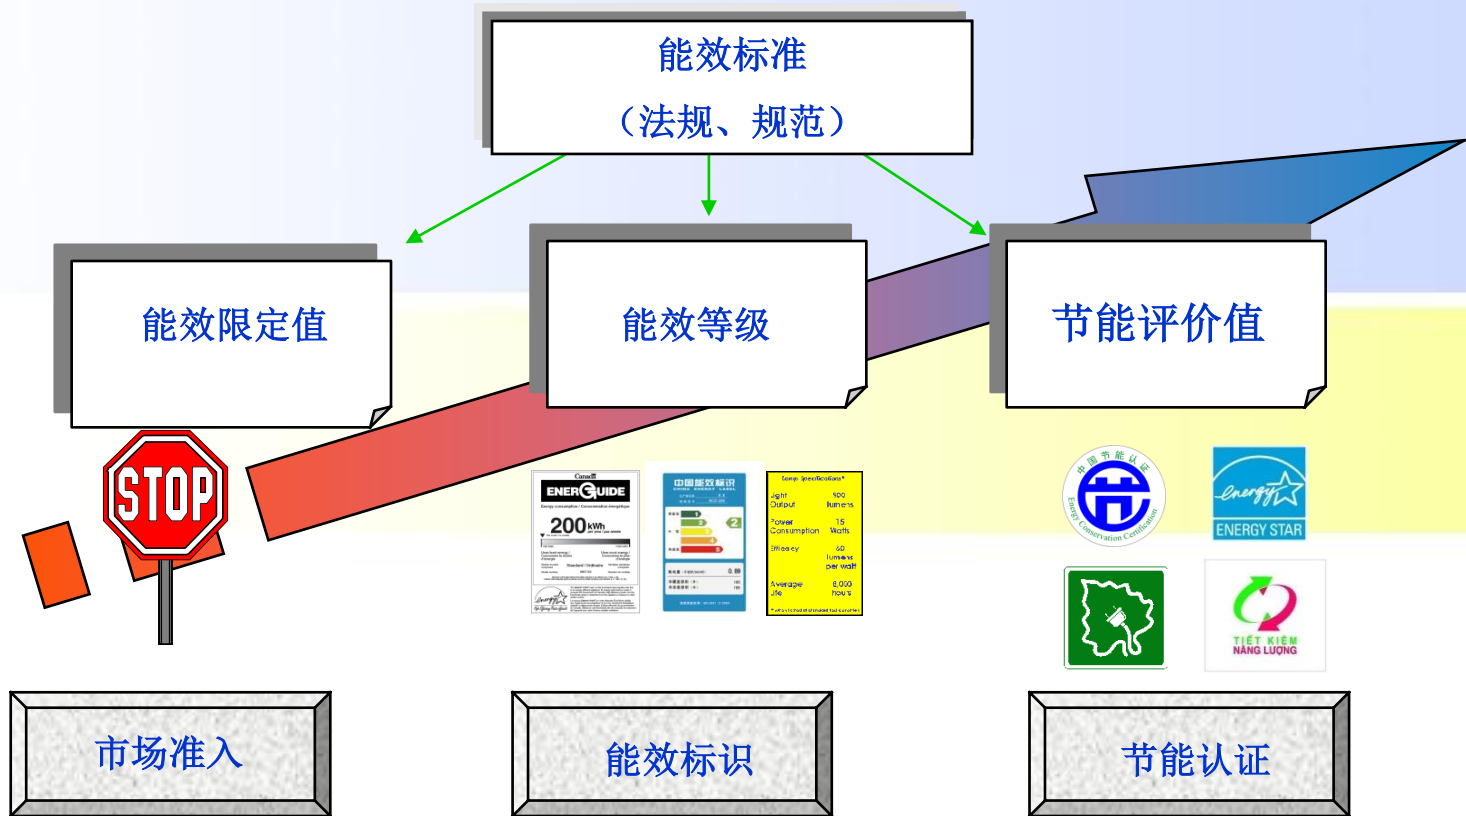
能效标准
（法规、规范）

能效限定值

能效等级

节能评价值

STOP

Canada
ENERGUIDE
200 kWh

中国能效标识
CHINA ENERGY LABEL

Lamp Specifications*
Light Output 900 lumens
Power Consumption 15 Watts
Efficacy 60 lumens per watt
Average Life 8,000 hours

中国节能认证
Energy Conservation Certification

energy
ENERGY STAR

TIẾT KIỆM NĂNG LƯỢNG

市场准入

能效标识

节能认证